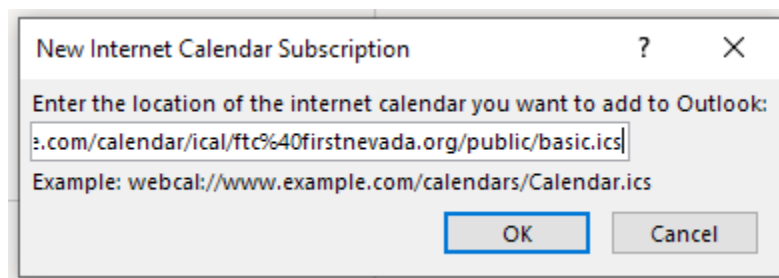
New Internet Calendar Subscription

?

X

Enter the location of the internet calendar you want to add to Outlook:

e.com/calendar/ical/ftc%40firstnevada.org/public/basic.ics

Example: webcal://www.example.com/calendars/Calendar.ics

OK

Cancel